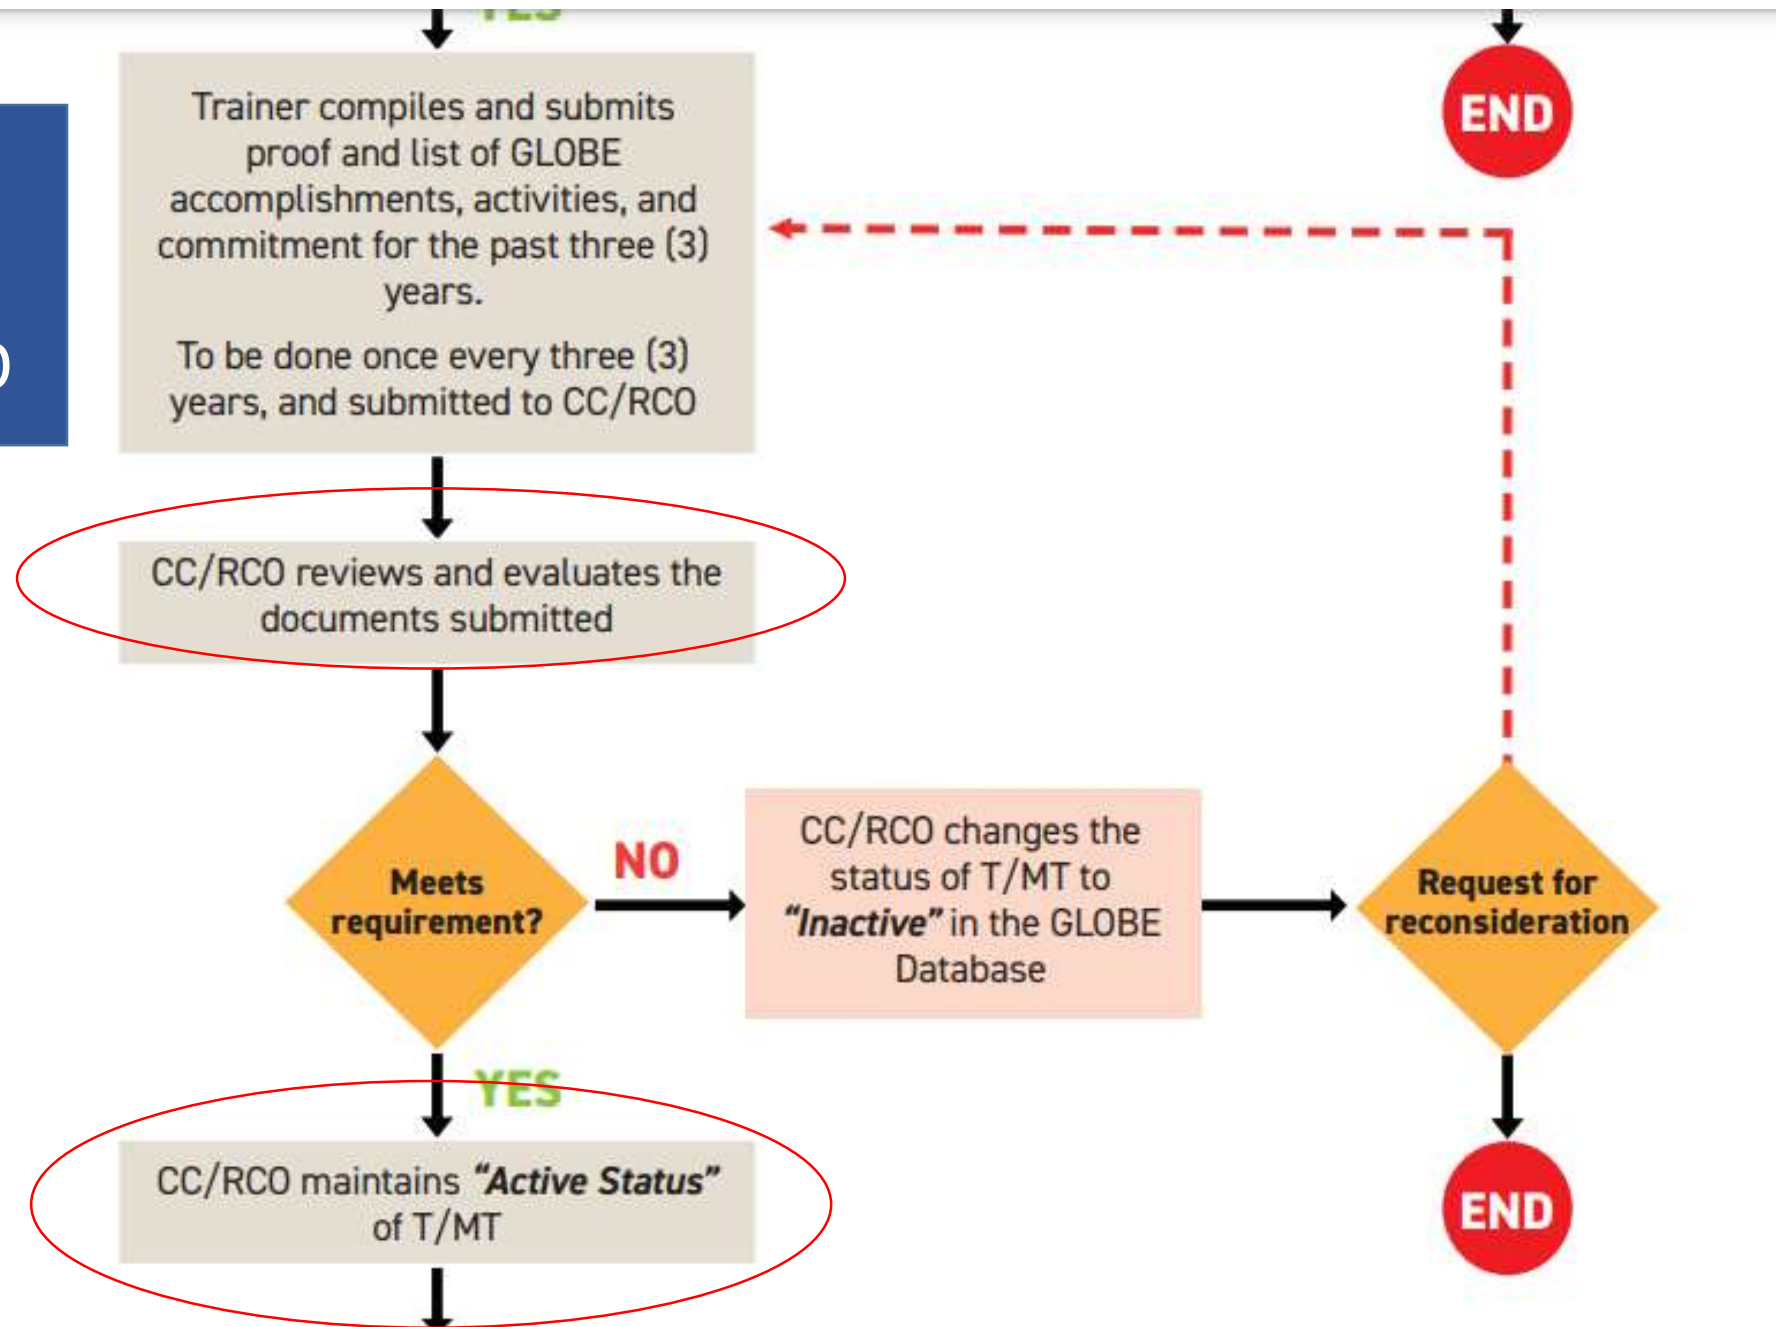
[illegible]

END

Trainer compiles and submits proof and list of GLOBE accomplishments, activities, and commitment for the past three (3) years.

To be done once every three (3) years, and submitted to CC/RCO

CC/RCO reviews and evaluates the documents submitted

Meets requirement?

NO

CC/RCO changes the status of T/MT to *"Inactive"* in the GLOBE Database

Request for reconsideration

YES

CC/RCO maintains *"Active Status"* of T/MT

END